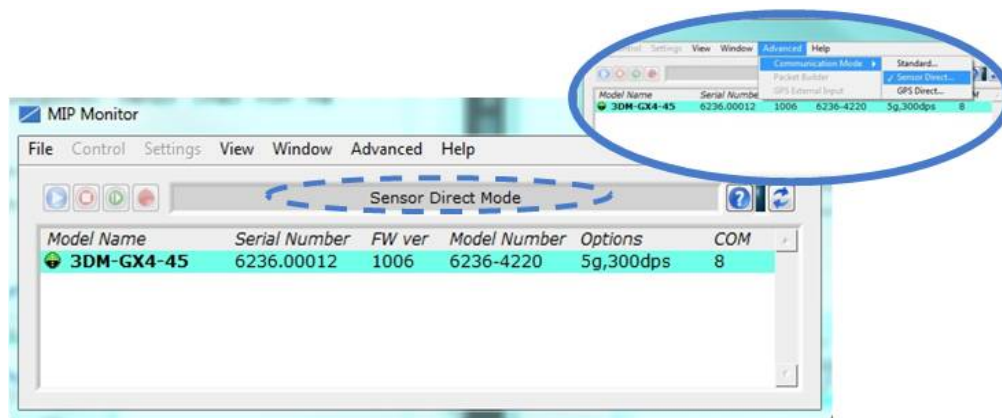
Control Settings View Window Advanced Help

Communication Mode

Packet Builder

GPS External Input

Standard...

✓ Sensor Direct...

GPS Direct...

| Model Name | Serial Numbe | | | | |
|---|---|---|---|---|---|
| 3DM-GX4-45 | 6236.00012 | 1006 | 6236-4220 | 5g,300dps | 8 |

MIP Monitor

File Control Settings View Window Advanced Help

Sensor Direct Mode

| Model Name | Serial Number | FW ver | Model Number | Options | COM |
|---|---|---|---|---|---|
| 3DM-GX4-45 | 6236.00012 | 1006 | 6236-4220 | 5g,300dps | 8 |